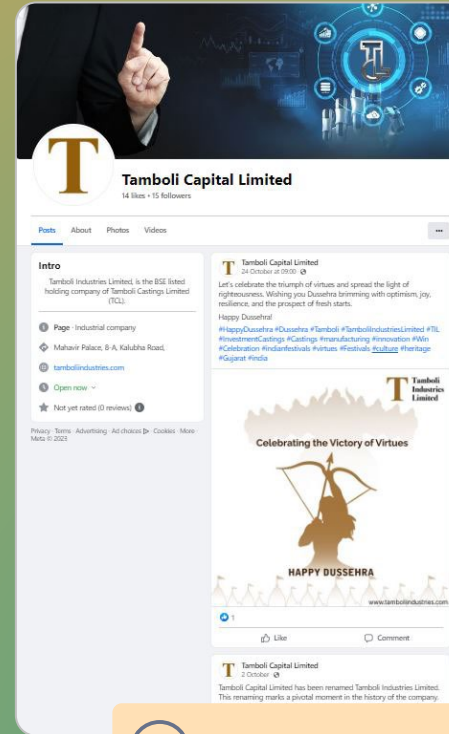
Tamboli Capital Limited
14 likes • 15 followers

Posts About Photos Videos

...

Intro

Tamboli Industries Limited, is the BSE listed holding company of Tamboli Castings Limited (TCL).

Page · Industrial company

Mahavir Palace, 8-A, Kalubha Road,

tamboliindustries.com

Open now

Not yet rated (0 reviews)

Privacy · Terms · Advertising · Ad choices · Cookies · More · Meta © 2023

Tamboli Capital Limited
24 October at 09:00

Let's celebrate the triumph of virtues and spread the light of righteousness. Wishing you Dussehra brimming with optimism, joy, resilience, and the prospect of fresh starts.

Happy Dussehra!

#HappyDussehra #Dussehra #Tamboli #TamboliIndustriesLimited #TIL #InvestmentCastings #Castings #manufacturing #innovation #Win #Celebration #indianfestivals #virtues #Festivals #culture #heritage #Gujarat #india

Tamboli Industries Limited

Celebrating the Victory of Virtues

HAPPY DUSSEHRA

www.tamboliindustries.com

1

Like

Comment

Tamboli Capital Limited
2 October

Tamboli Capital Limited has been renamed Tamboli Industries Limited. This renaming marks a pivotal moment in the history of the company.